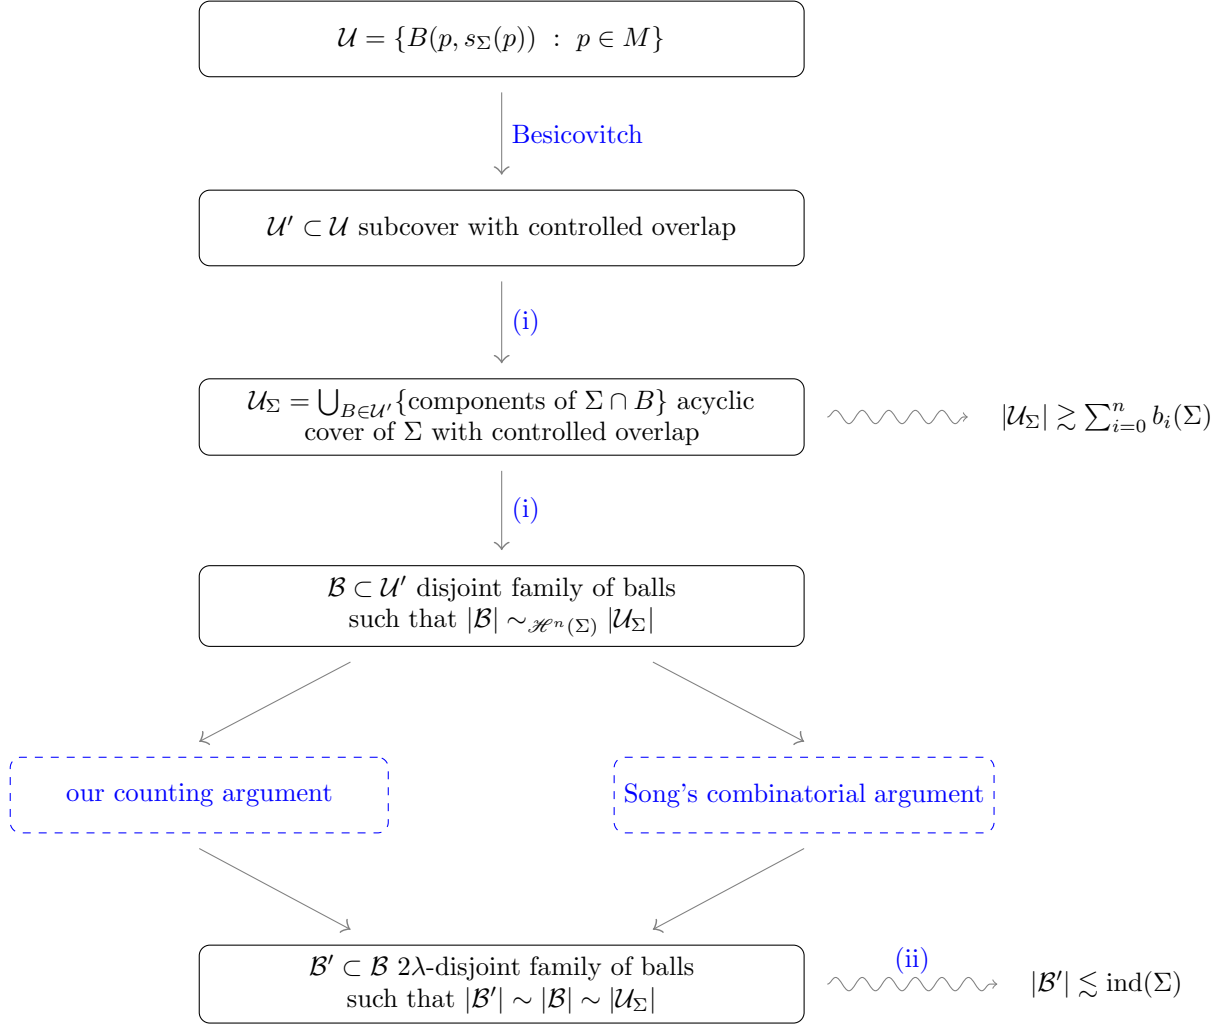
$\mathcal{U} = \{B(p, s_\Sigma(p)) \ : \ p \in M\}$

Besicovitch

$\mathcal{U}' \subset \mathcal{U}$ subcover with controlled overlap

(i)

$\mathcal{U}_\Sigma = \bigcup_{B\in\mathcal{U}'}\{$components of $\Sigma \cap B\}$ acyclic cover of $\Sigma$ with controlled overlap

$|\mathcal{U}_\Sigma| \gtrsim \sum_{i=0}^{n} b_i(\Sigma)$

(i)

$\mathcal{B} \subset \mathcal{U}'$ disjoint family of balls such that $|\mathcal{B}| \sim_{\mathscr{H}^n(\Sigma)} |\mathcal{U}_\Sigma|$

our counting argument

Song's combinatorial argument

$\mathcal{B}' \subset \mathcal{B}$ $2\lambda$-disjoint family of balls such that $|\mathcal{B}'| \sim |\mathcal{B}| \sim |\mathcal{U}_\Sigma|$

(ii)

$|\mathcal{B}'| \lesssim \mathrm{ind}(\Sigma)$